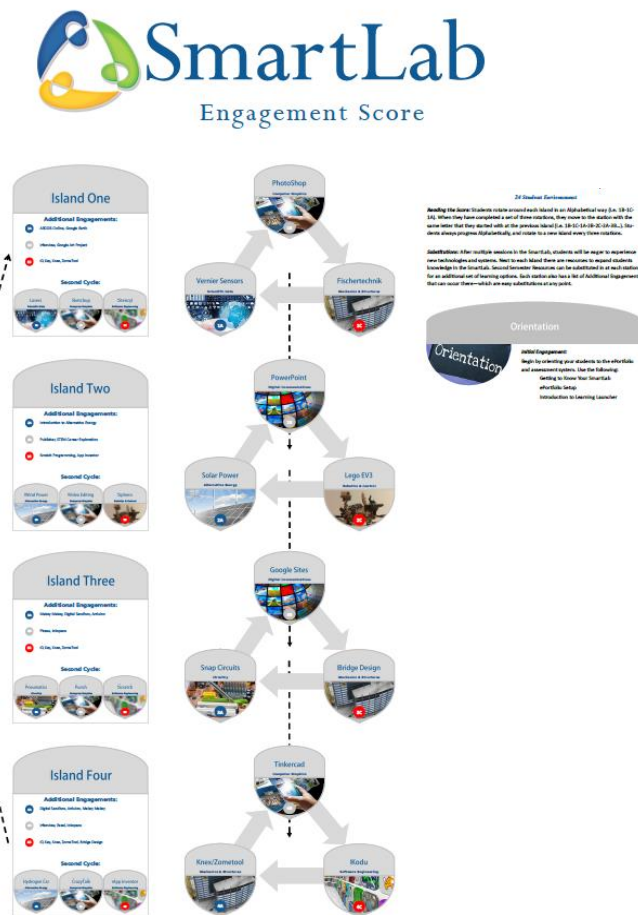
SmartLab

Engagement Score

Island One

Additional Engagements:

ABCDE Online, Google Earth

Interview, Google Art Project

3D Ray, Scan, ZomeTool

Second Cycle:

Lasers

Sketchup

Sheetrl

PhotoShop

Vernier Sensors

Fischertechnik

1A

1C

24 Student Environment

Reading the Score: Students rotate around each island in an Alphabetical way (i.e. 1B-1C-1A). When they have completed a set of three rotations, they move to the station with the same letter that they started with at the previous island (i.e. 1B-1C-1A-2B-2C-2A-3B...). Students always progress Alphabetically, and rotate to a new island every three rotations.

Substitutions: After multiple sessions in the SmartLab, students will be eager to experience new technologies and systems. Next to each island there are resources to expand students knowledge in the SmartLab. Second Semester Resources can be substituted in at each station for an additional set of learning options. Each station also has a list of Additional Engagements that can occur there—which are easy substitutions at any point.

Orientation

Orientation

Initial Engagement:

Begin by orienting your students to the ePortfolio and assessment system. Use the following:

Getting to Know Your SmartLab

ePortfolio Setup

Introduction to Learning Launcher

Island Two

Additional Engagements:

Introduction to Alternative Energy

Publisher, STEM Career Exploration

Scratch Programming, App Inventor

Second Cycle:

Wind Power

Video Editing

Systems

PowerPoint

Solar Power

Lego EV3

Island Three

Additional Engagements:

History Mixing, Digital Sandbox, Arduino

Photos, Artspace

3D Ray, Scan, ZomeTool

Second Cycle:

Pneumatics

Punch

Scratch

Google Sites

Snap Circuits

Bridge Design

Island Four

Additional Engagements:

Digital Sandbox, Arduino, History Mixing

Interview, Excel, Artspace

3D Ray, Scan, ZomeTool, Bridge Design

Second Cycle:

Hydrogen Car

CrazyTalk

App Inventor

Tinkercad

Knex/Zometool

Kodu

4C